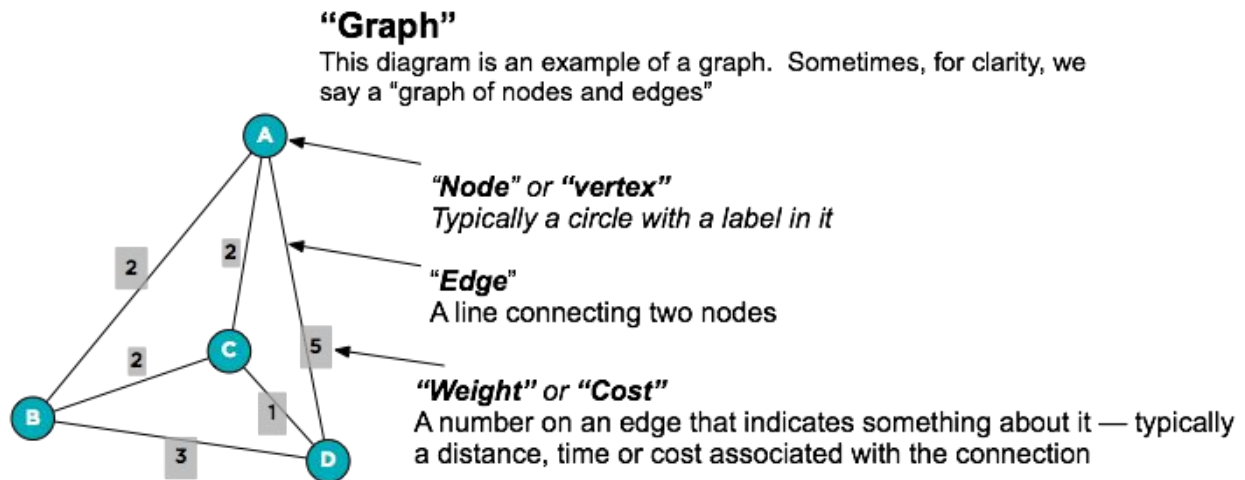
“Graph”
This diagram is an example of a graph. Sometimes, for clarity, we say a “graph of nodes and edges”

A

2

2

C

2

5

1

B

3

D

“Node” or “vertex”
Typically a circle with a label in it

“Edge”
A line connecting two nodes

“Weight” or “Cost”
A number on an edge that indicates something about it — typically a distance, time or cost associated with the connection